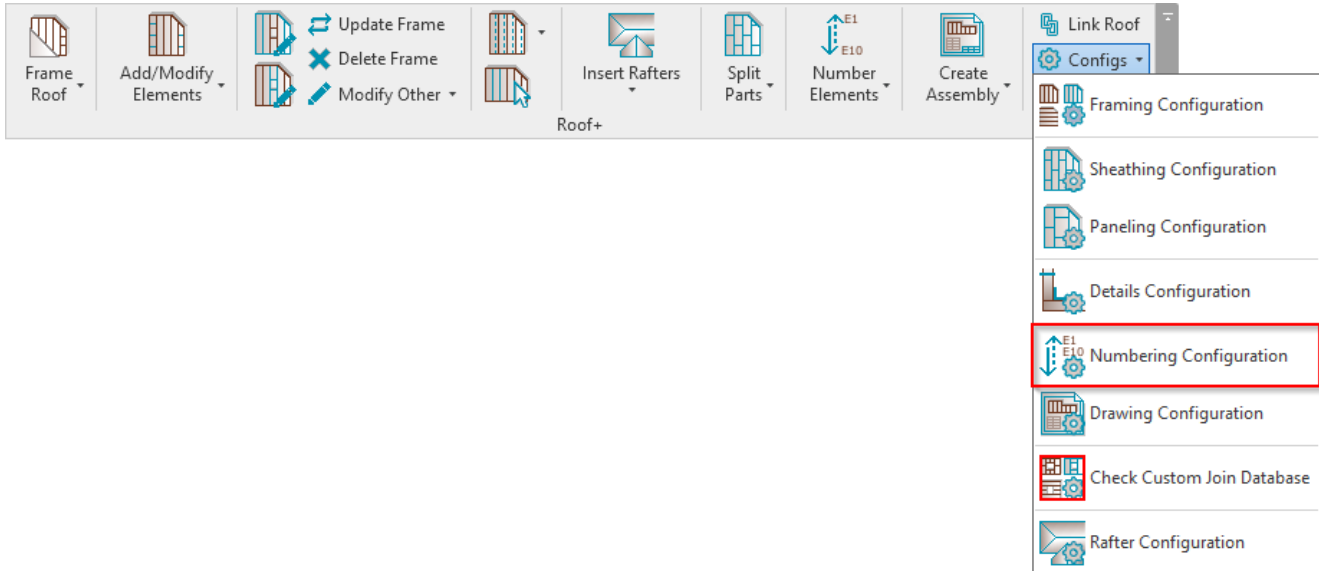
Frame Roof
Add/Modify Elements
Update Frame
Delete Frame
Modify Other
Insert Rafters
Split Parts
E1
E10
Number Elements
Create Assembly
Link Roof
Configs
Roof+
Framing Configuration
Sheathing Configuration
Paneling Configuration
Details Configuration
E1
E10
Numbering Configuration
Drawing Configuration
Check Custom Join Database
Rafter Configuration